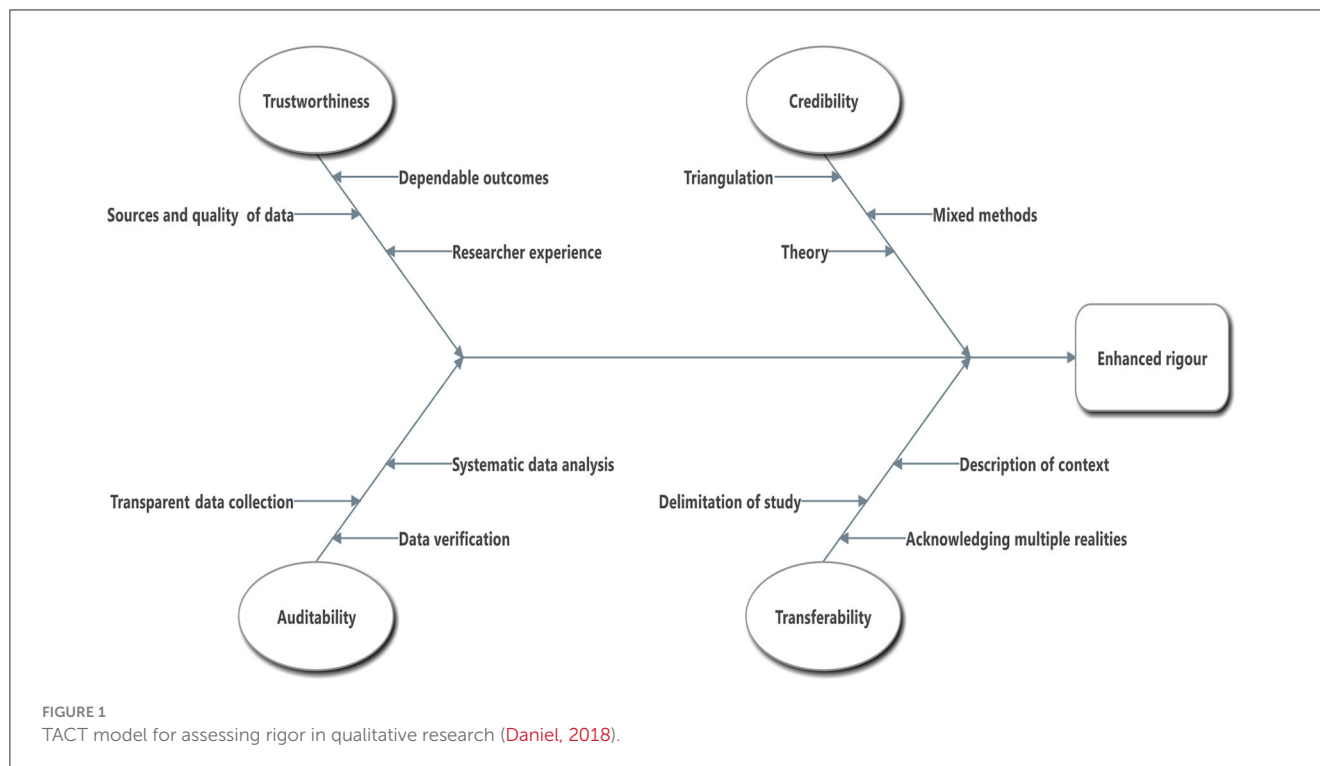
Trustworthiness

Dependable outcomes

Sources and quality of data

Researcher experience

Credibility

Triangulation

Mixed methods

Theory

Enhanced rigour

Systematic data analysis

Transparent data collection

Data verification

Auditability

Description of context

Delimitation of study

Acknowledging multiple realities

Transferability

FIGURE 1
TACT model for assessing rigor in qualitative research (Daniel, 2018).